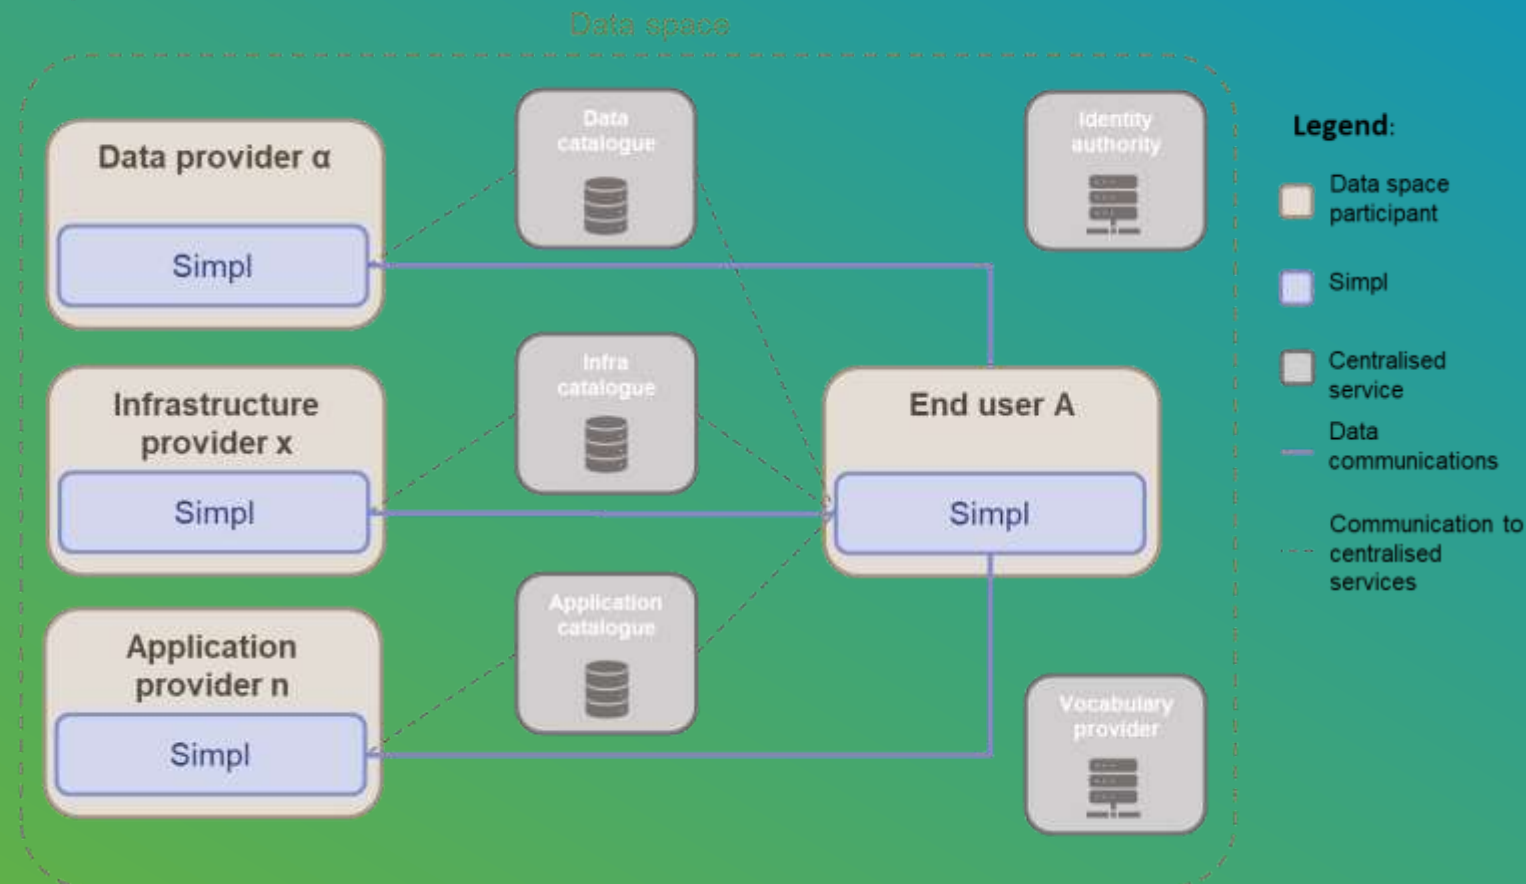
Data space

Data provider α

Simpl

Data catalogue

Identity authority

Legend:

Data space participant

Simpl

Centralised service

Data communications

Communication to centralised services

Infrastructure provider x

Simpl

Infra catalogue

End user A

Simpl

Application provider n

Simpl

Application catalogue

Vocabulary provider